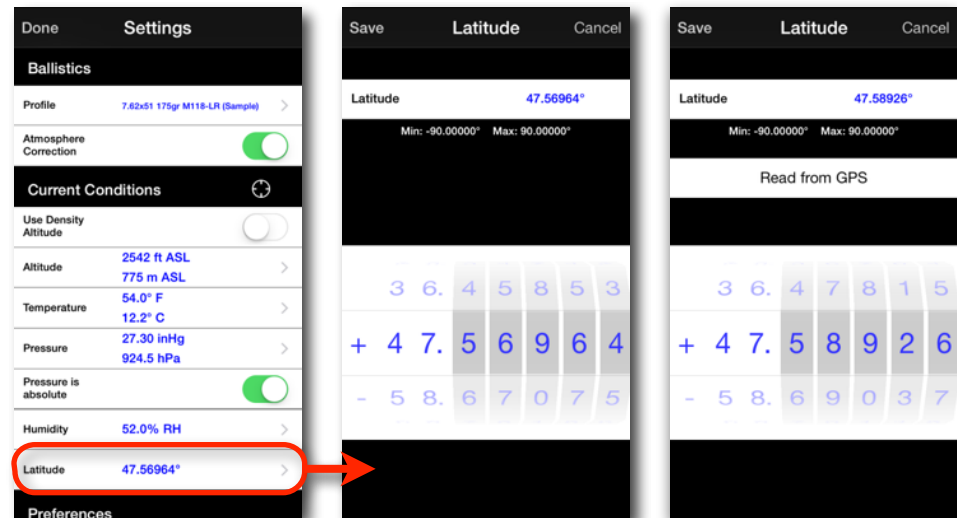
Done Settings

Ballistics

Profile 7.62x51 175gr M118-LR (Sample)

Atmosphere Correction

Current Conditions

Use Density Altitude

Altitude 2542 ft ASL 775 m ASL

Temperature 54.0° F 12.2° C

Pressure 27.30 inHg 924.5 hPa

Pressure is absolute

Humidity 52.0% RH

Latitude 47.56964°

Preferences

Save Latitude Cancel

Latitude 47.56964°

Min: -90.00000° Max: 90.00000°

3 6. 4 5 8 5 3
+ 4 7. 5 6 9 6 4
- 5 8. 6 7 0 7 5

Save Latitude Cancel

Latitude 47.58926°

Min: -90.00000° Max: 90.00000°

Read from GPS

3 6. 4 7 8 1 5
+ 4 7. 5 8 9 2 6
- 5 8. 6 9 0 3 7